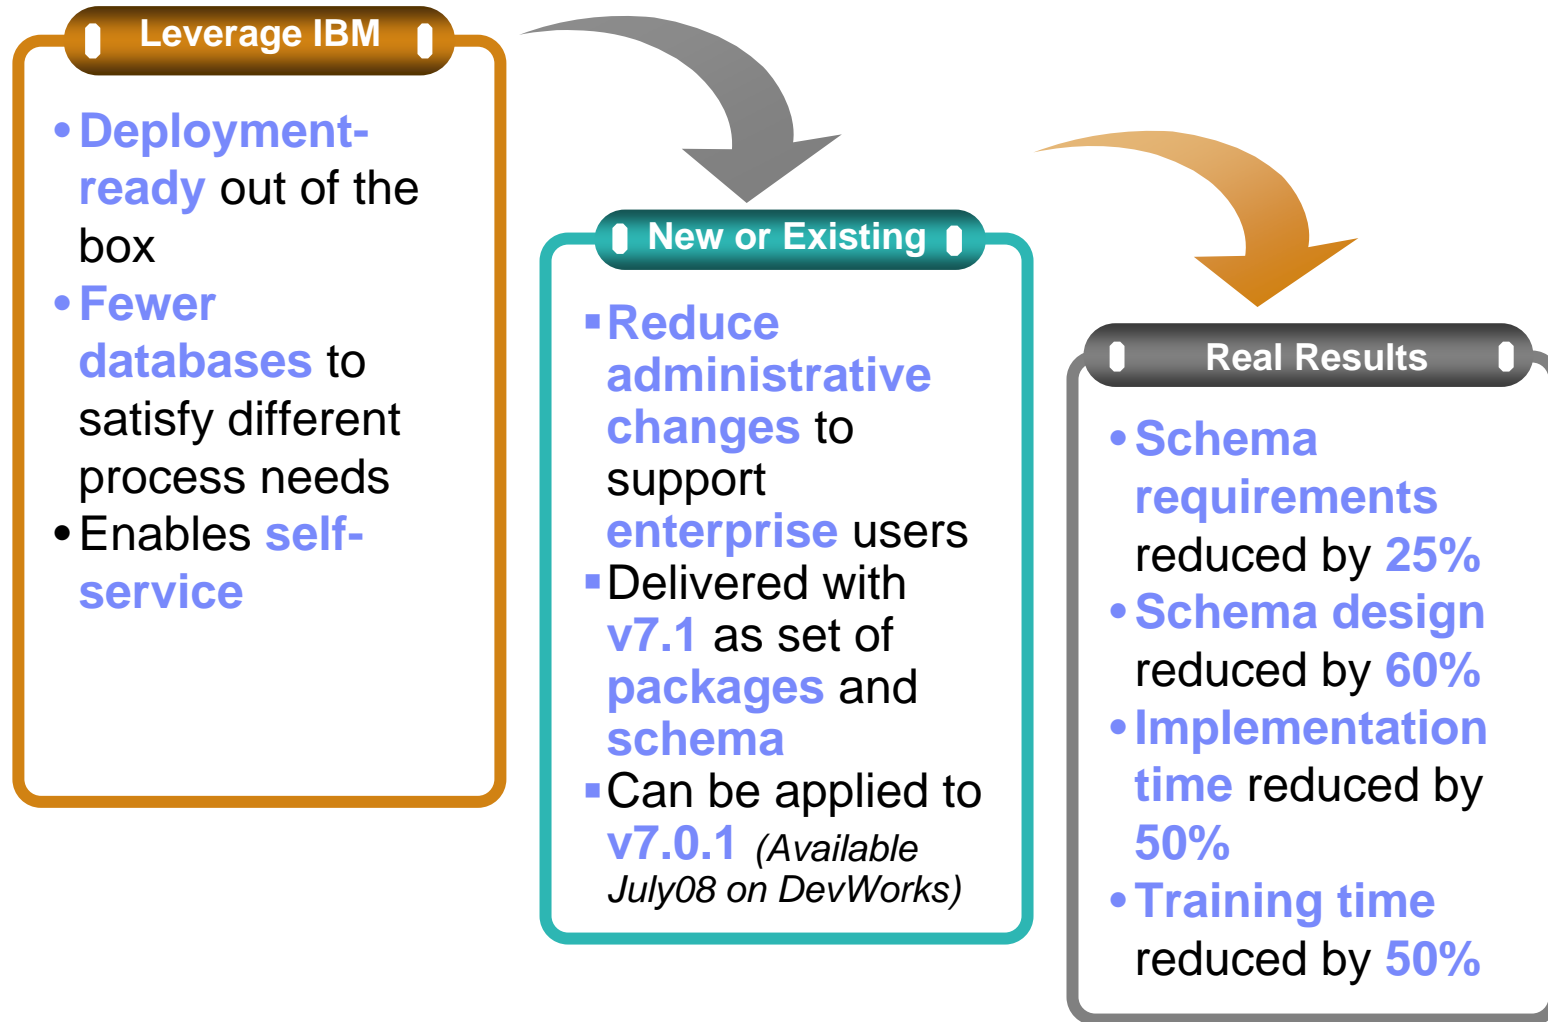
Leverage IBM

• Deployment-ready out of the box
• Fewer databases to satisfy different process needs
• Enables self-service

New or Existing

▪ Reduce administrative changes to support enterprise users
▪ Delivered with v7.1 as set of packages and schema
▪ Can be applied to v7.0.1 (Available July08 on DevWorks)

Real Results

• Schema requirements reduced by 25%
• Schema design reduced by 60%
• Implementation time reduced by 50%
• Training time reduced by 50%